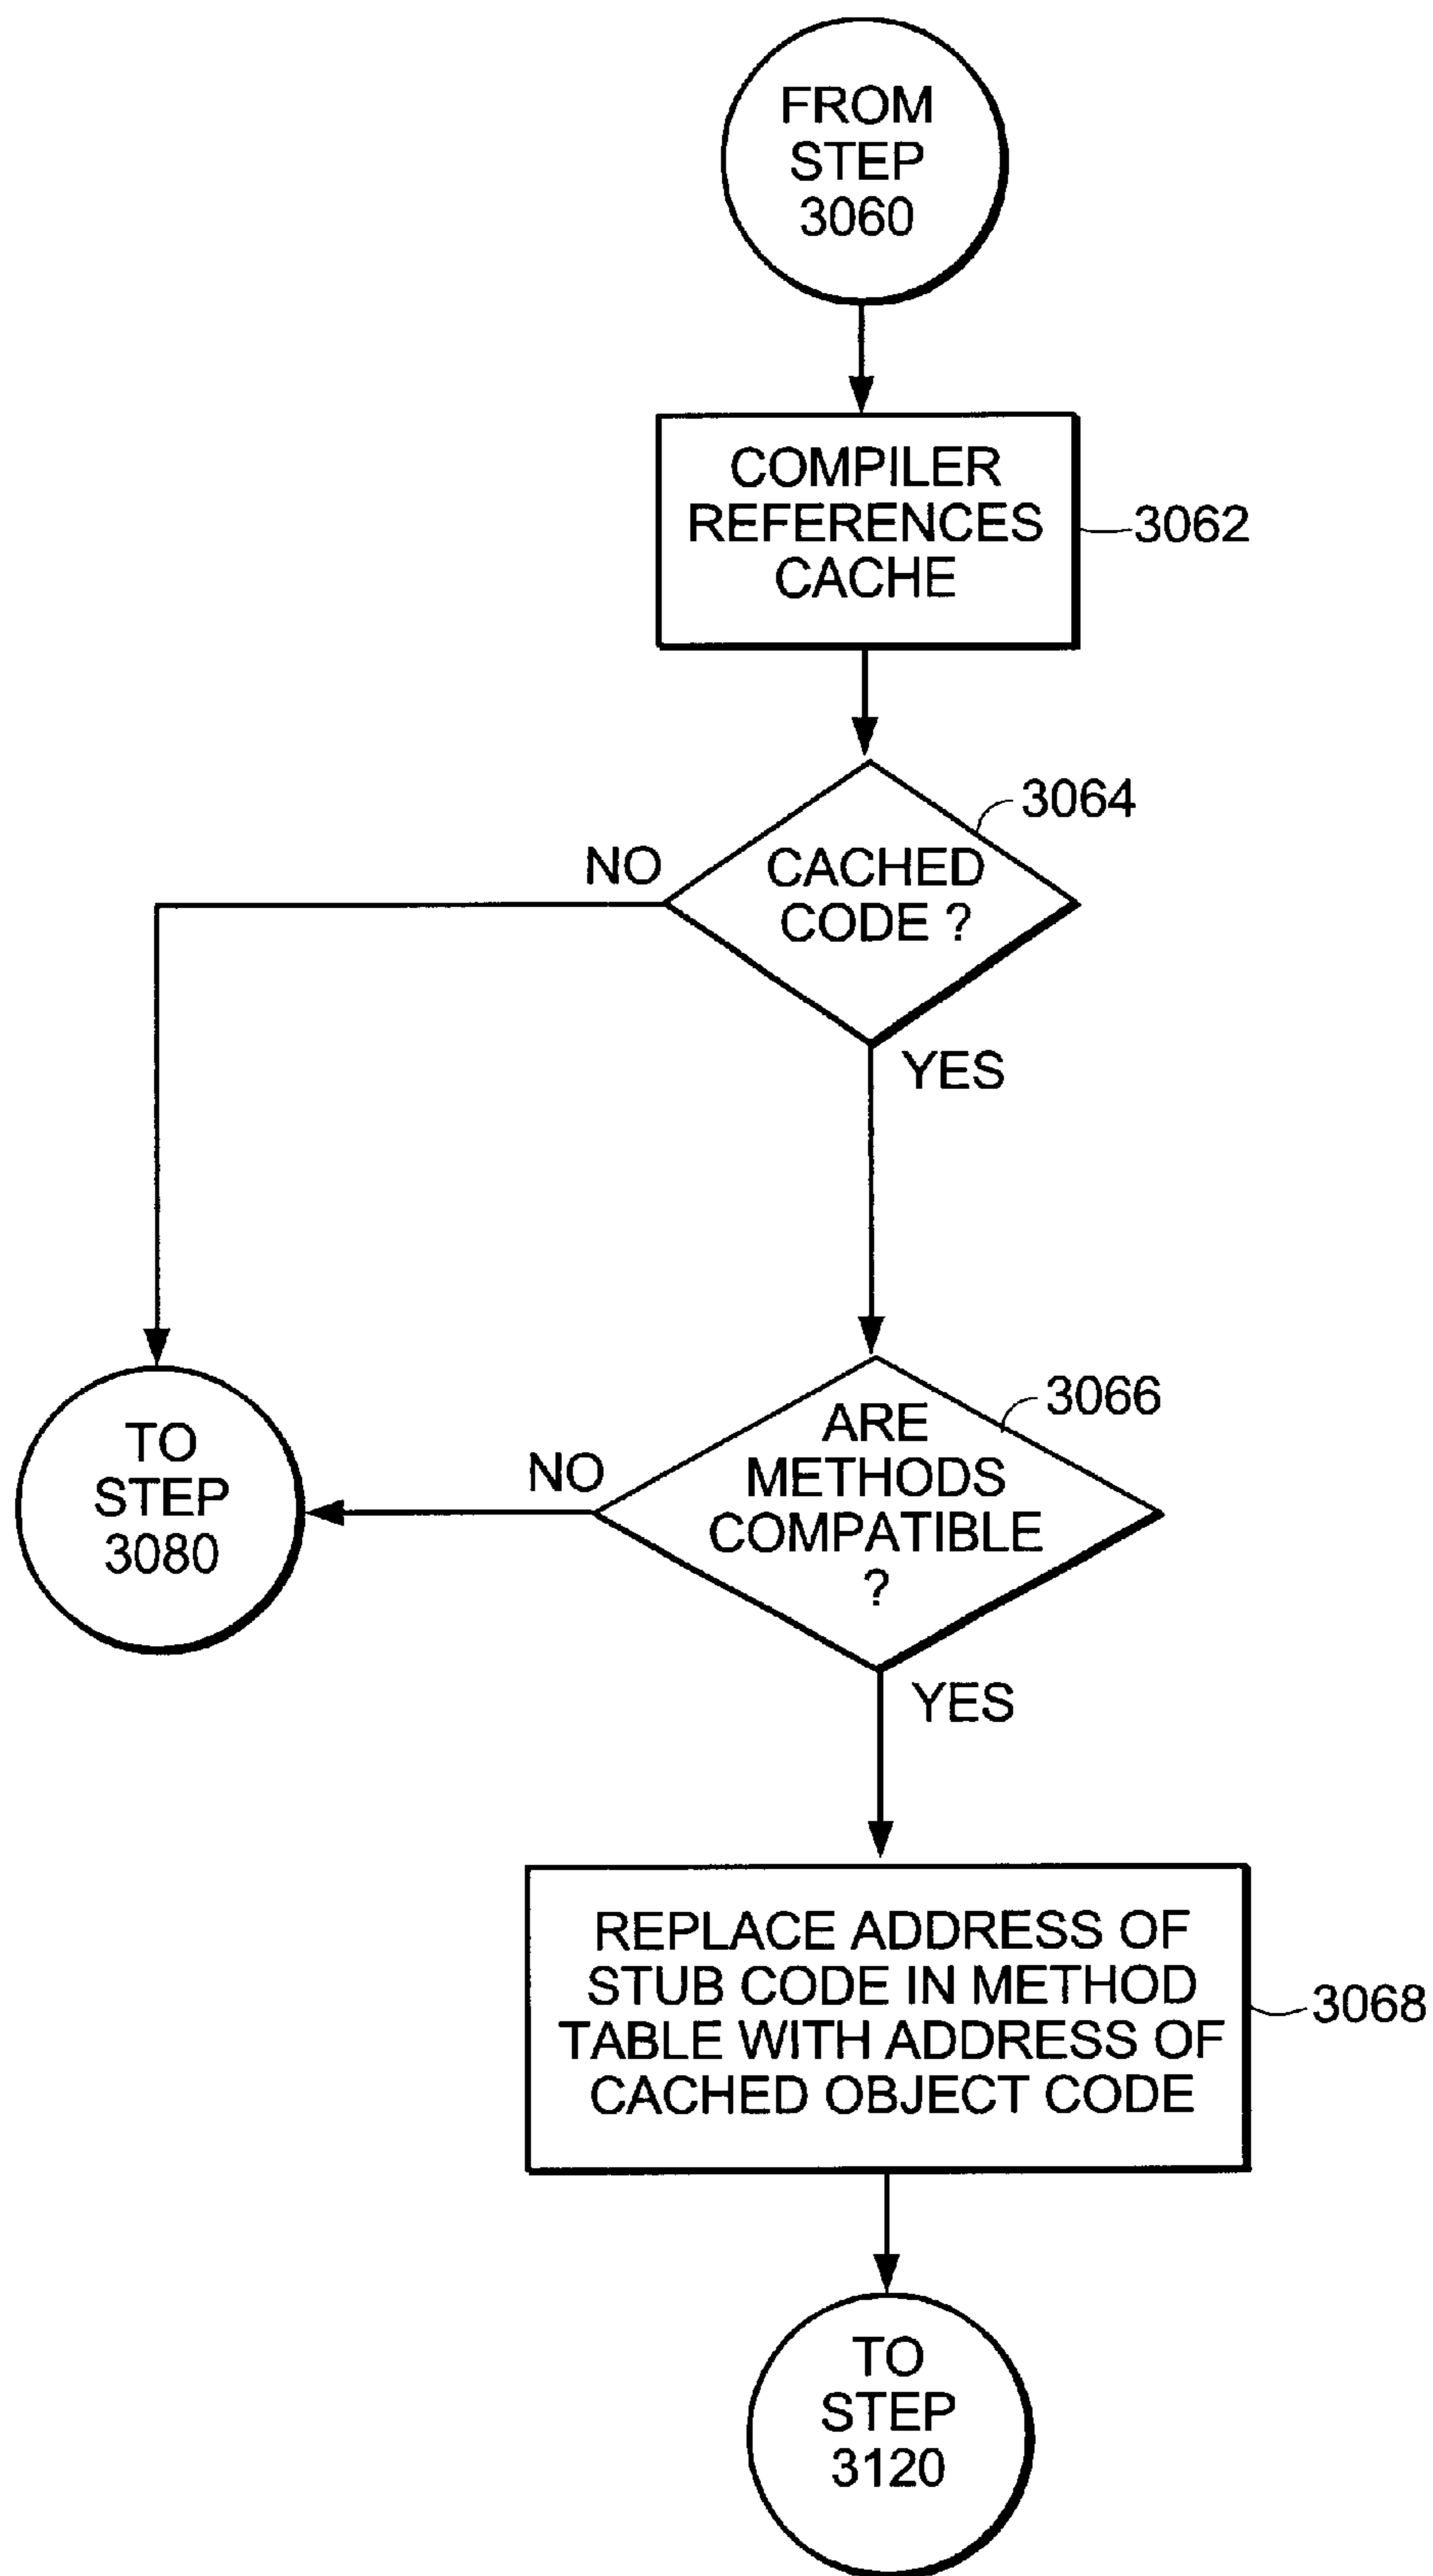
FROM STEP 3060

COMPILER REFERENCES CACHE

3062

3064

NO

CACHED CODE ?

YES

TO STEP 3080

3066

NO

ARE METHODS COMPATIBLE ?

YES

REPLACE ADDRESS OF STUB CODE IN METHOD TABLE WITH ADDRESS OF CACHED OBJECT CODE

3068

TO STEP 3120